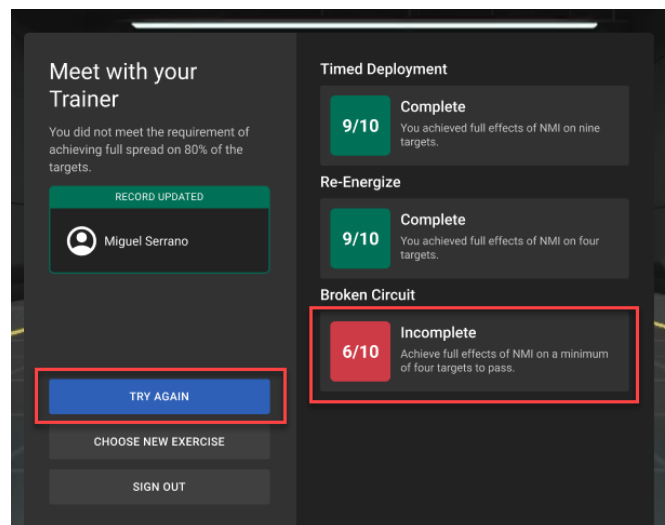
Meet with your Trainer

You did not meet the requirement of achieving full spread on 80% of the targets.

RECORD UPDATED

Miguel Serrano

TRY AGAIN

CHOOSE NEW EXERCISE

SIGN OUT

Timed Deployment

9/10

Complete

You achieved full effects of NMI on nine targets.

Re-Energize

9/10

Complete

You achieved full effects of NMI on four targets.

Broken Circuit

6/10

Incomplete

Achieve full effects of NMI on a minimum of four targets to pass.